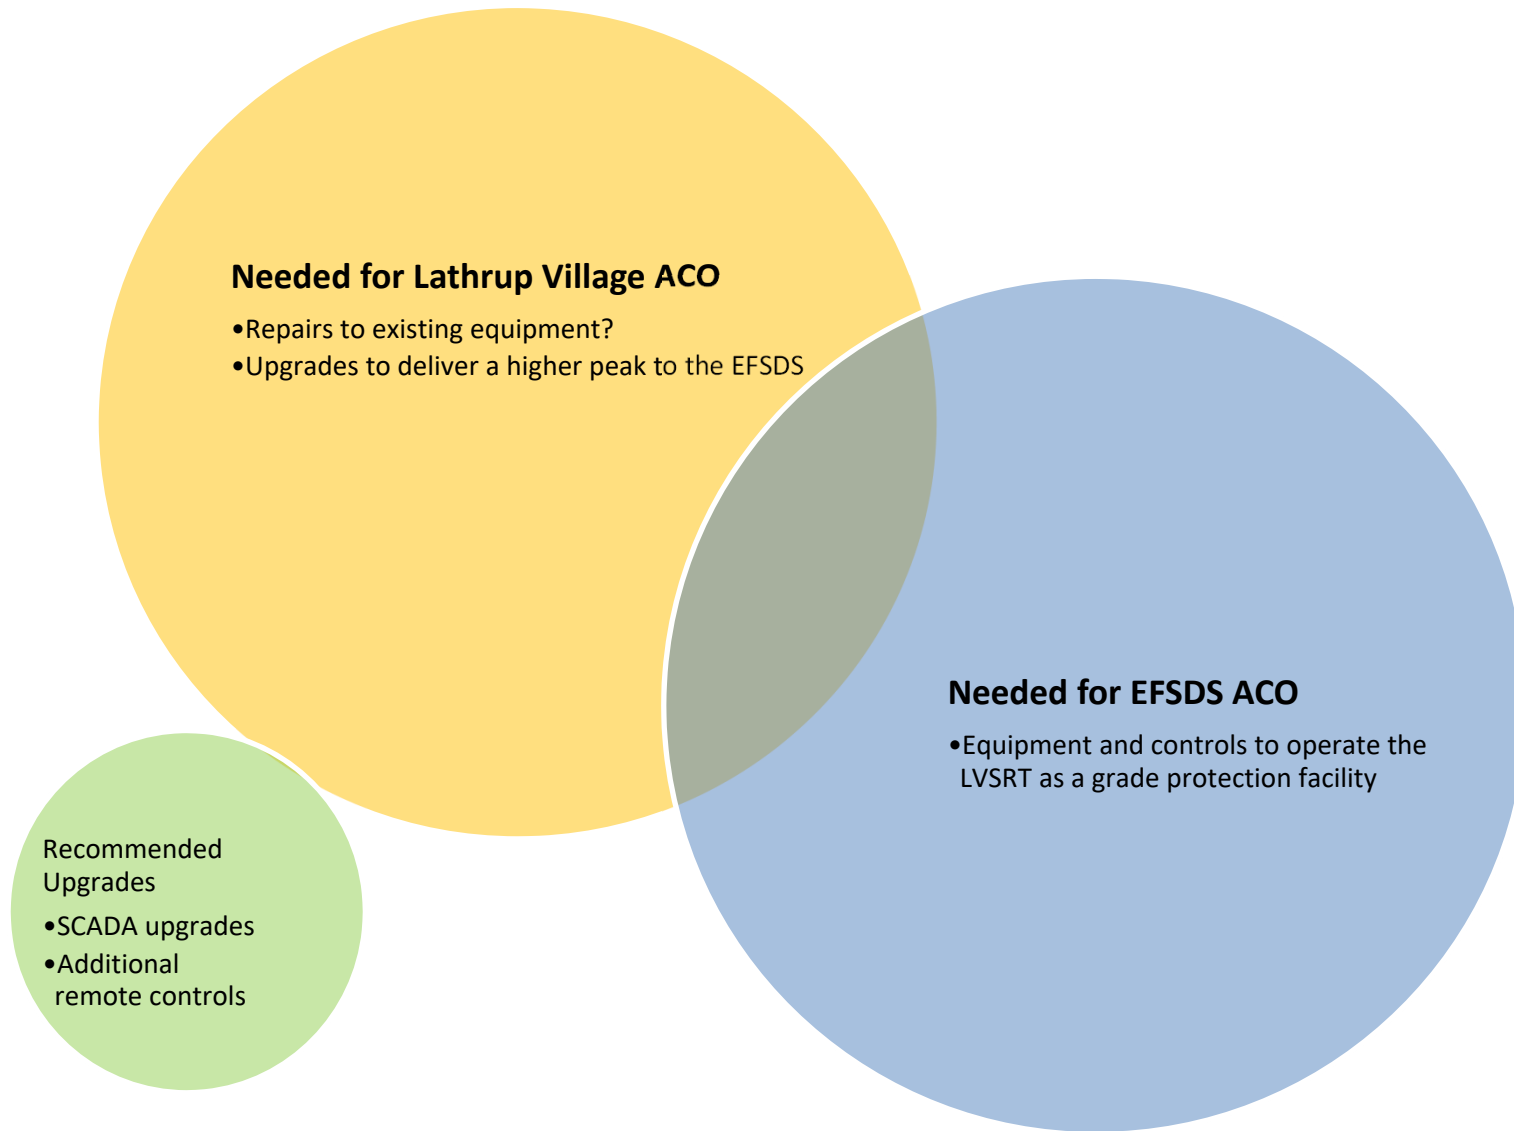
**Needed for Lathrup Village ACO**

•Repairs to existing equipment?
•Upgrades to deliver a higher peak to the EFSDS

**Needed for EFSDS ACO**

•Equipment and controls to operate the LVSRT as a grade protection facility

Recommended Upgrades

•SCADA upgrades
•Additional remote controls